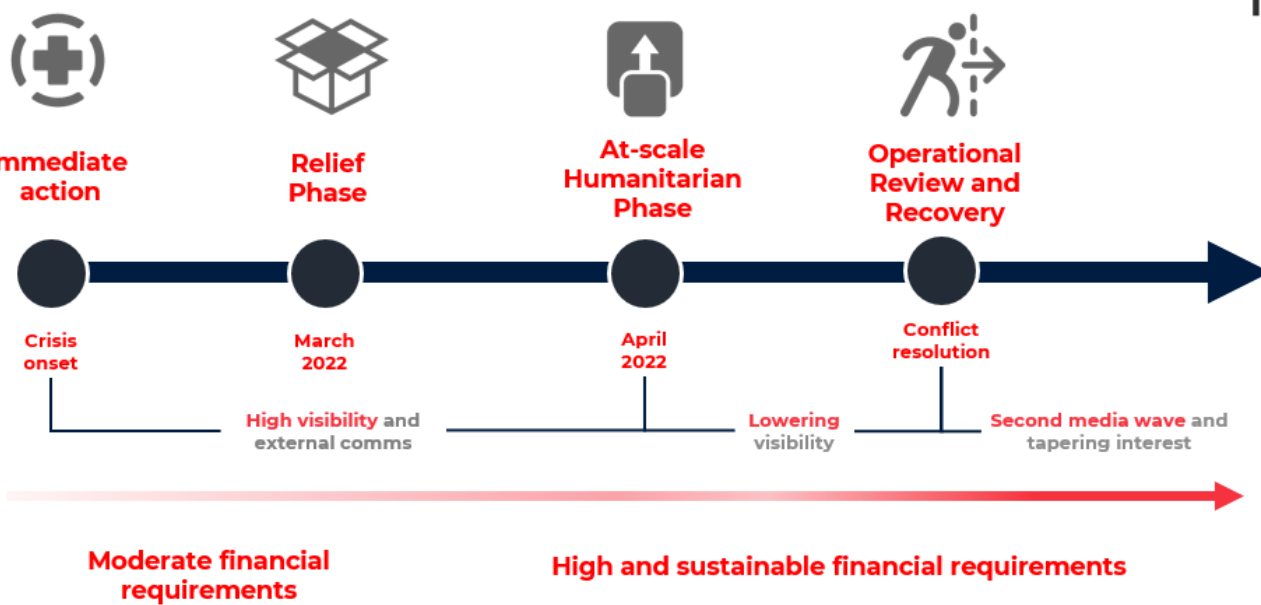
mmediate action

Relief Phase

At-scale Humanitarian Phase

Operational Review and Recovery

Crisis onset

March 2022

April 2022

Conflict resolution

High visibility and external comms

Lowering visibility

Second media wave and tapering interest

Moderate financial requirements

High and sustainable financial requirements